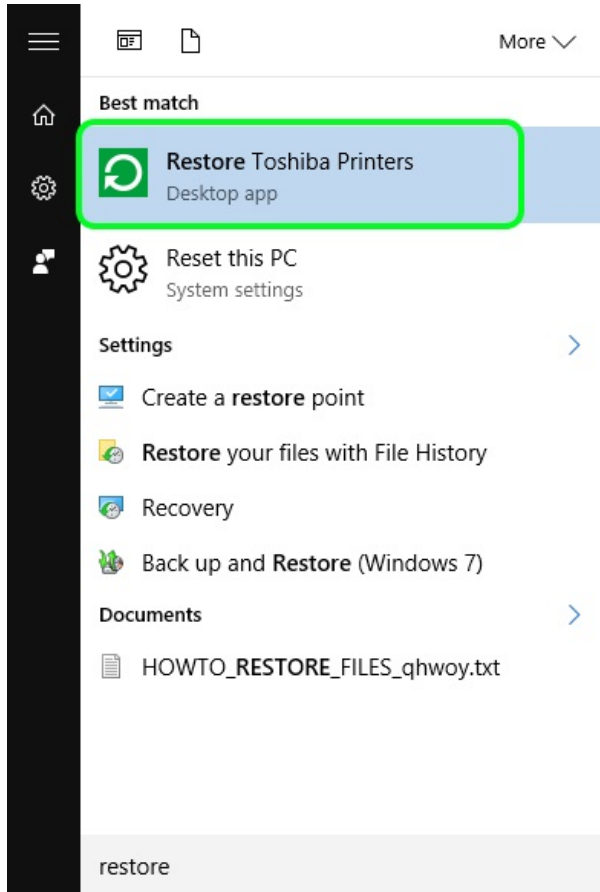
More

Best match

Restore Toshiba Printers
Desktop app

Reset this PC
System settings

Settings

Create a restore point

Restore your files with File History

Recovery

Back up and Restore (Windows 7)

Documents

HOWTO_RESTORE_FILES_qhwoy.txt

restore